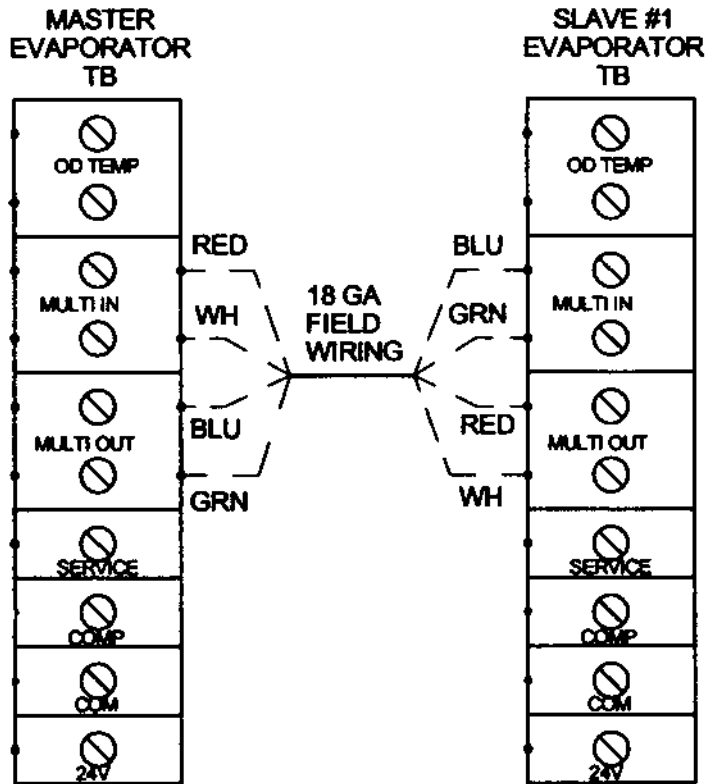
MASTER EVAPORATOR TB

SLAVE #1 EVAPORATOR TB

OD TEMP

MULTI IN

MULTI OUT

SERVICE

COMP

COM

24V

RED

WH

BLU

GRN

18 GA FIELD WIRING

BLU

GRN

RED

WH

OD TEMP

MULTI IN

MULTI OUT

SERVICE

COMP

COM

24V